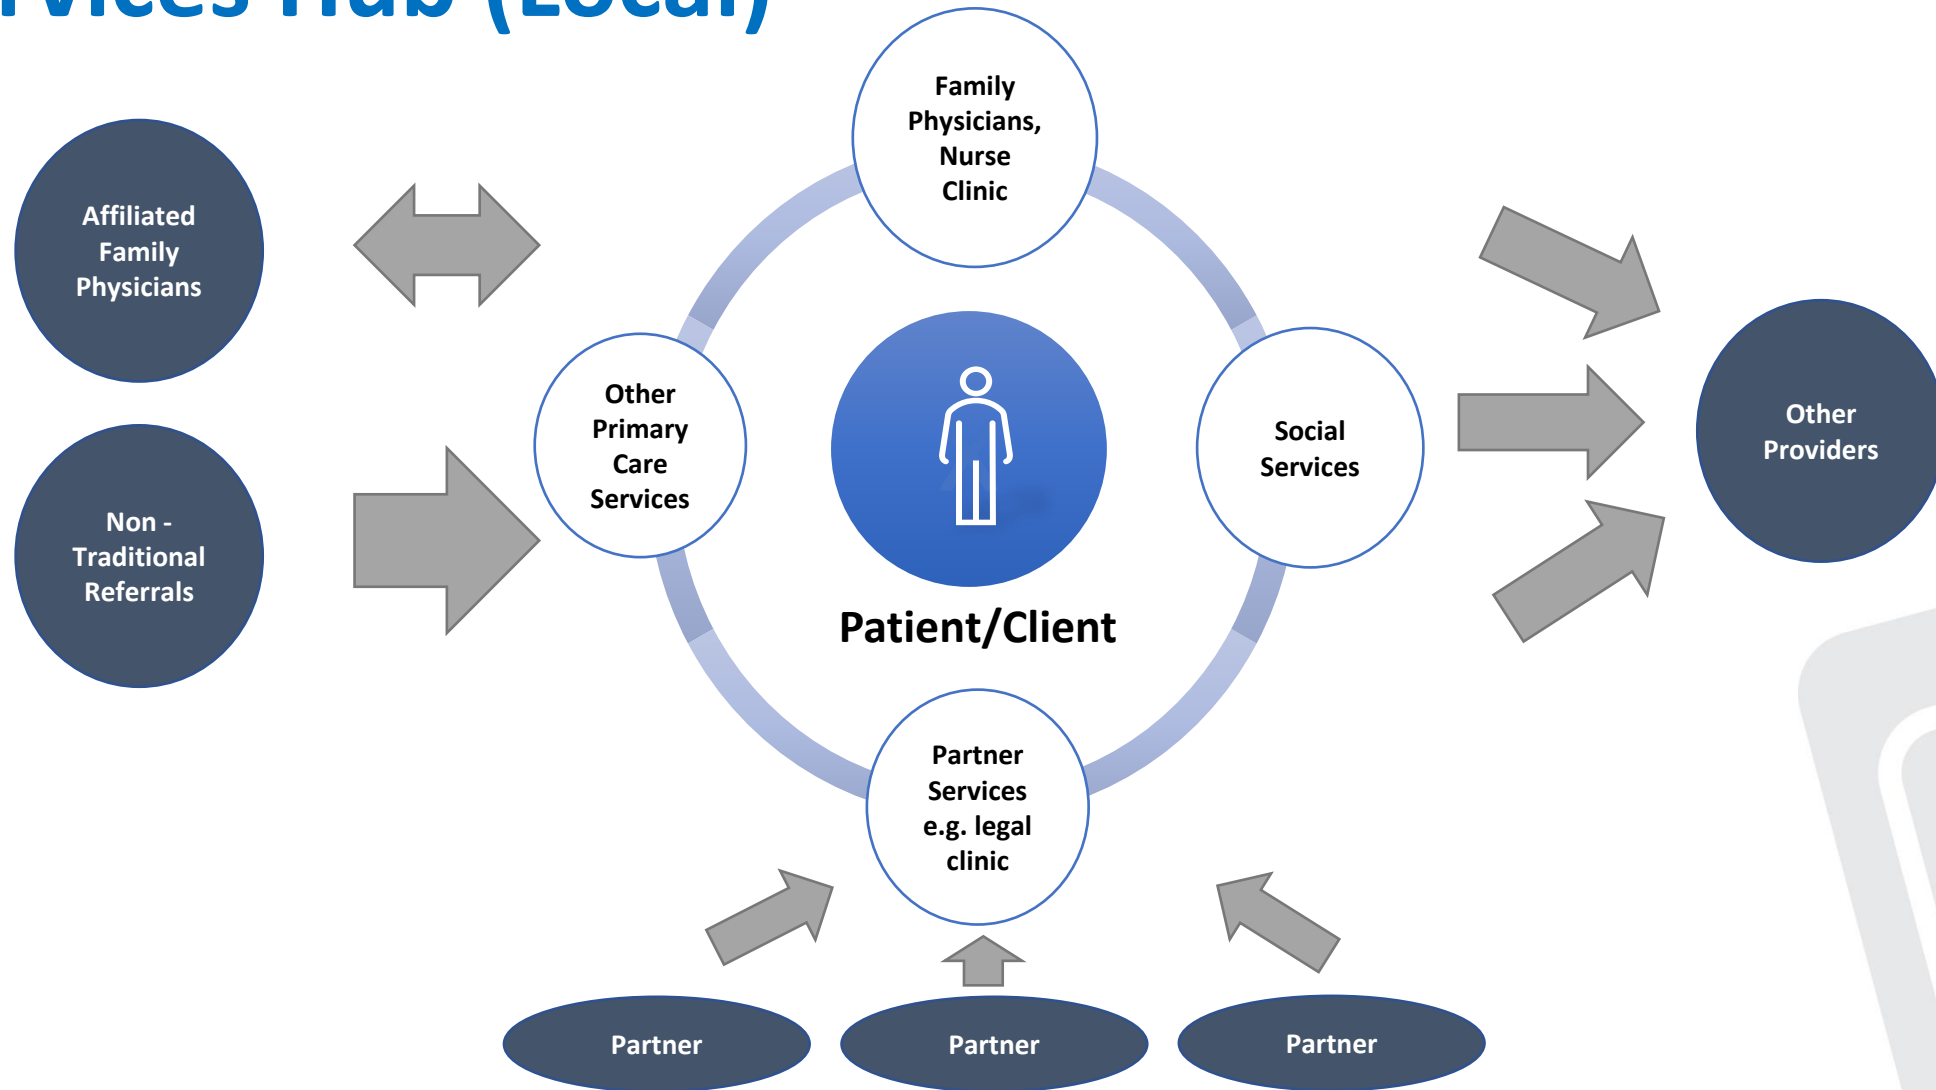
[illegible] Hub (Local)

Affiliated Family Physicians

Non - Traditional Referrals

Family Physicians, Nurse Clinic

Other Primary Care Services

Patient/Client

Social Services

Partner Services e.g. legal clinic

Other Providers

Partner

Partner

Partner